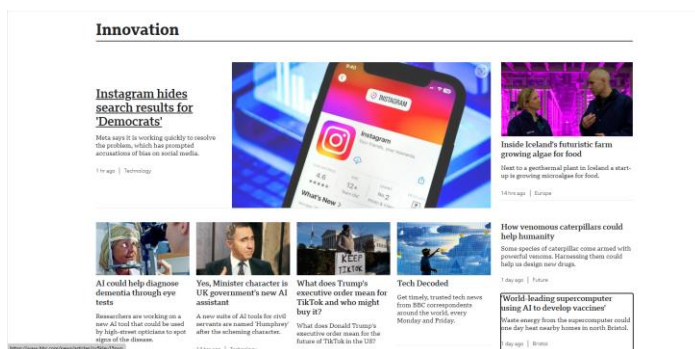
Innovation

Instagram hides search results for 'Democrats'

Meta says it is working quickly to resolve the problem, which has prompted accusations of bias on social media.

1 hr ago | Technology

INSTAGRAM

Instagram

What's New

Inside Iceland's futuristic farm growing algae for food

Next to a geothermal plant in Iceland a start-up is growing microalgae for food.

14 hrs ago | Europe

How venomous caterpillars could help humanity

Some species of caterpillar come armed with powerful venoms. Harnessing them could help us design new drugs.

1 day ago | Future

AI could help diagnose dementia through eye tests

Researchers are working on a new AI tool that could be used by high-street opticians to spot signs of the disease.

Yes, Minister character is UK government's new AI assistant

A new suite of AI tools for civil servants are named 'Humphrey' after the scheming character.

What does Trump's executive order mean for TikTok and who might buy it?

What does Donald Trump's executive order mean for the future of TikTok in the US?

KEEP TIKTOK

Tech Decoded

Get timely, trusted tech news from BBC correspondents around the world, every Monday and Friday.

'World-leading supercomputer using AI to develop vaccines'

Waste energy from the supercomputer could one day heat nearby homes in north Bristol.

1 day ago | Bristol

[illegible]